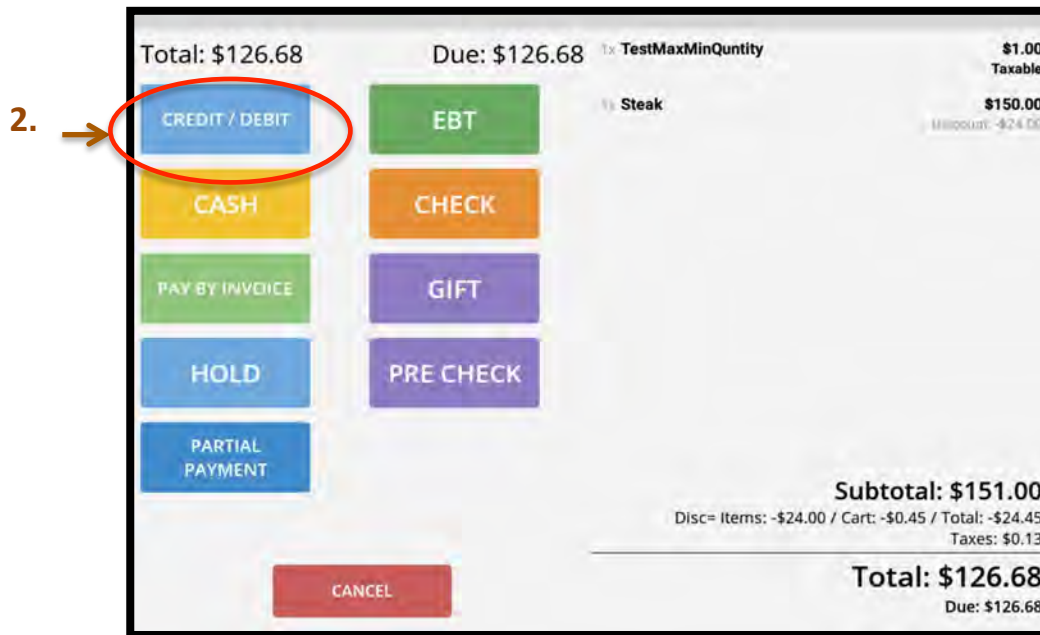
2.

Total: $126.68

Due: $126.68

CREDIT / DEBIT

EBT

CASH

CHECK

PAY BY INVOICE

GIFT

HOLD

PRE CHECK

PARTIAL PAYMENT

CANCEL

1x TestMaxMinQuntity

$1.00
Taxable

1x Steak

$150.00
Discount: -$24.00

Subtotal: $151.00

Disc= Items: -$24.00 / Cart: -$0.45 / Total: -$24.45

Taxes: $0.13

Total: $126.68

Due: $126.68